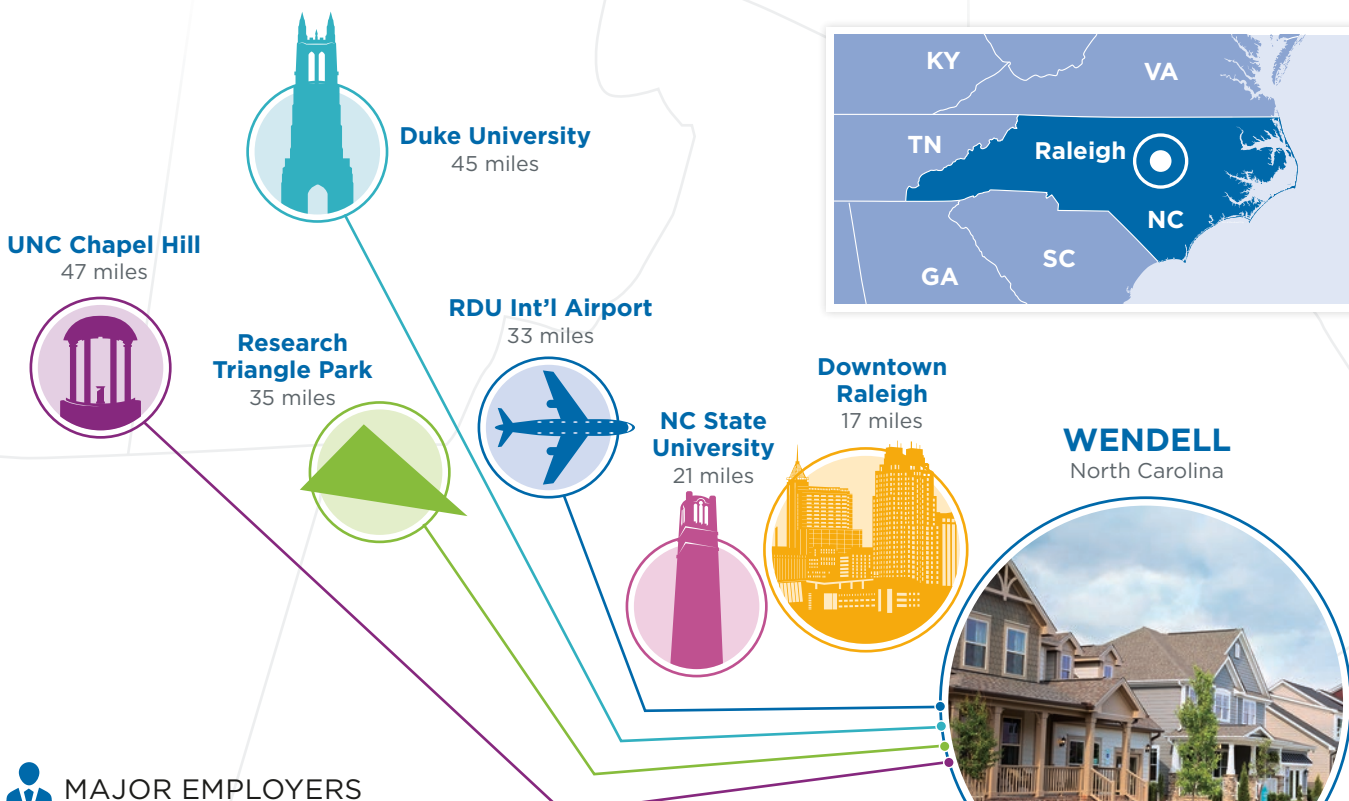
Duke University
45 miles

KY
VA
TN
Raleigh
NC
SC
GA

UNC Chapel Hill
47 miles

Research Triangle Park
35 miles

RDU Int'l Airport
33 miles

NC State University
21 miles

Downtown Raleigh
17 miles

WENDELL
North Carolina

MAJOR EMPLOYERS